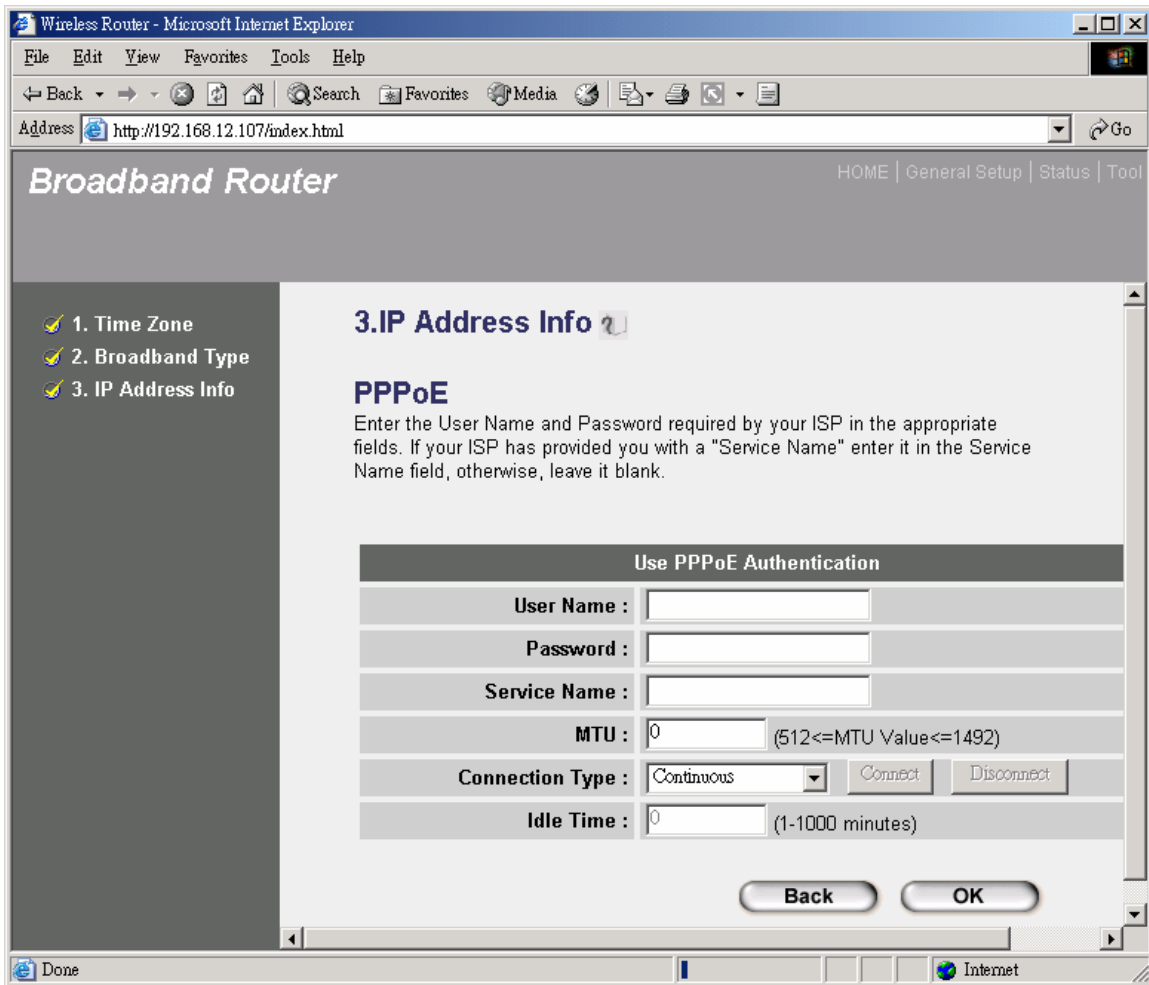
Wireless Router - Microsoft Internet Explorer

File Edit View Favorites Tools Help

Back Search Favorites Media

Address http://192.168.12.107/index.html Go

Broadband Router

HOME | General Setup | Status | Tool

1. Time Zone
2. Broadband Type
3. IP Address Info

3.IP Address Info

PPPoE

Enter the User Name and Password required by your ISP in the appropriate fields. If your ISP has provided you with a "Service Name" enter it in the Service Name field, otherwise, leave it blank.

| Use PPPoE Authentication | |
|---|---|
| User Name : | |
| Password : | |
| Service Name : | |
| MTU : | 0 (512<=MTU Value<=1492) |
| Connection Type : | Continuous Connect Disconnect |
| Idle Time : | 0 (1-1000 minutes) |

Back OK

Done Internet